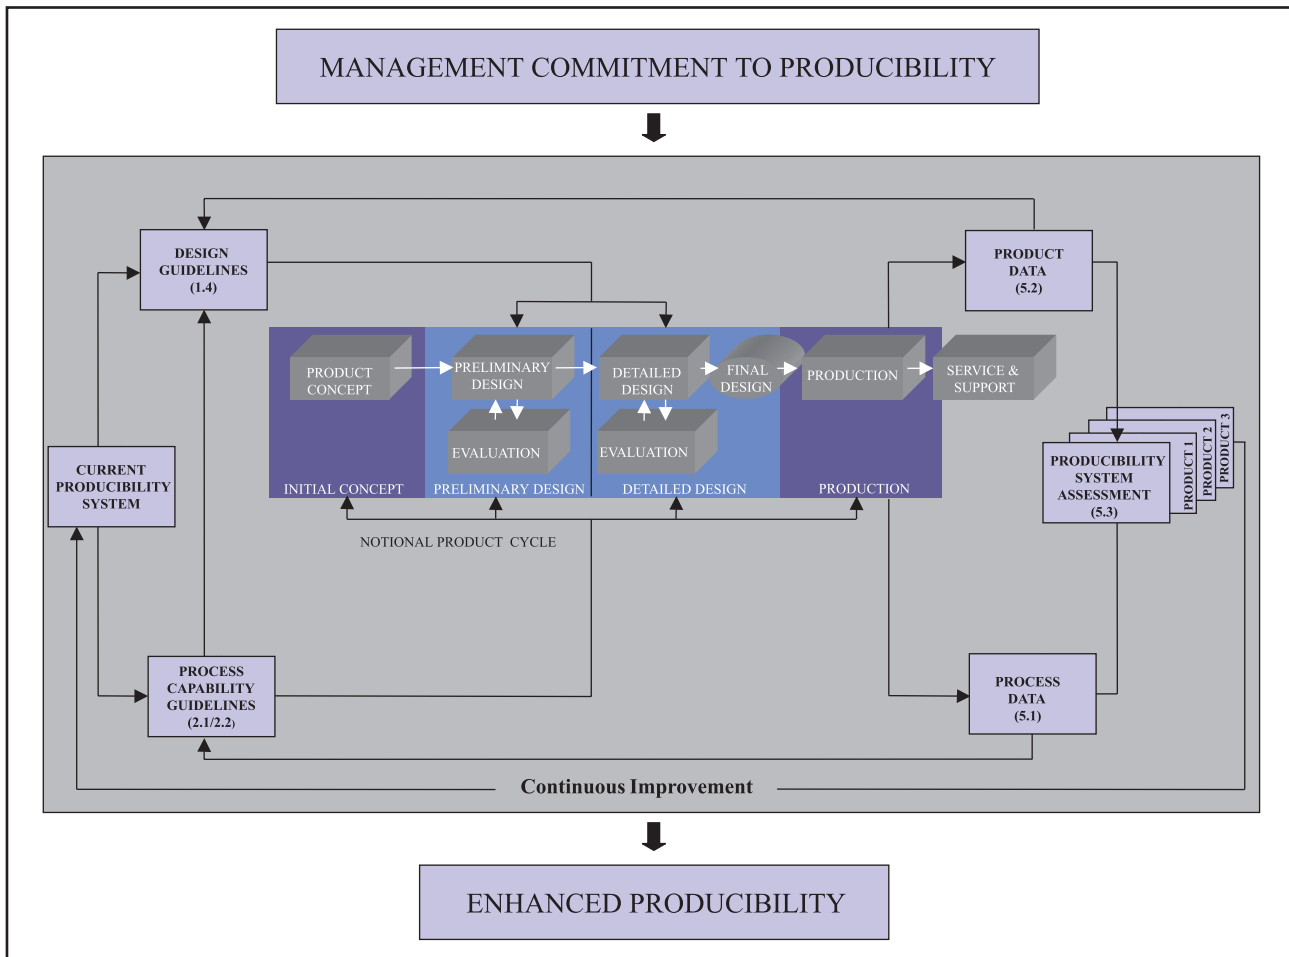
MANAGEMENT COMMITMENT TO PRODUCIBILITY

DESIGN GUIDELINES (1.4)

PRODUCT DATA (5.2)

PRODUCT CONCEPT

PRELIMINARY DESIGN

DETAILED DESIGN

FINAL DESIGN

PRODUCTION

SERVICE & SUPPORT

EVALUATION

EVALUATION

INITIAL CONCEPT

PRELIMINARY DESIGN

DETAILED DESIGN

PRODUCTION

CURRENT PRODUCIBILITY SYSTEM

PRODUCIBILITY SYSTEM ASSESSMENT (5.3)

PRODUCT 1

PRODUCT 2

PRODUCT 3

NOTIONAL PRODUCT CYCLE

PROCESS CAPABILITY GUIDELINES (2.1/2.2)

PROCESS DATA (5.1)

Continuous Improvement

ENHANCED PRODUCIBILITY